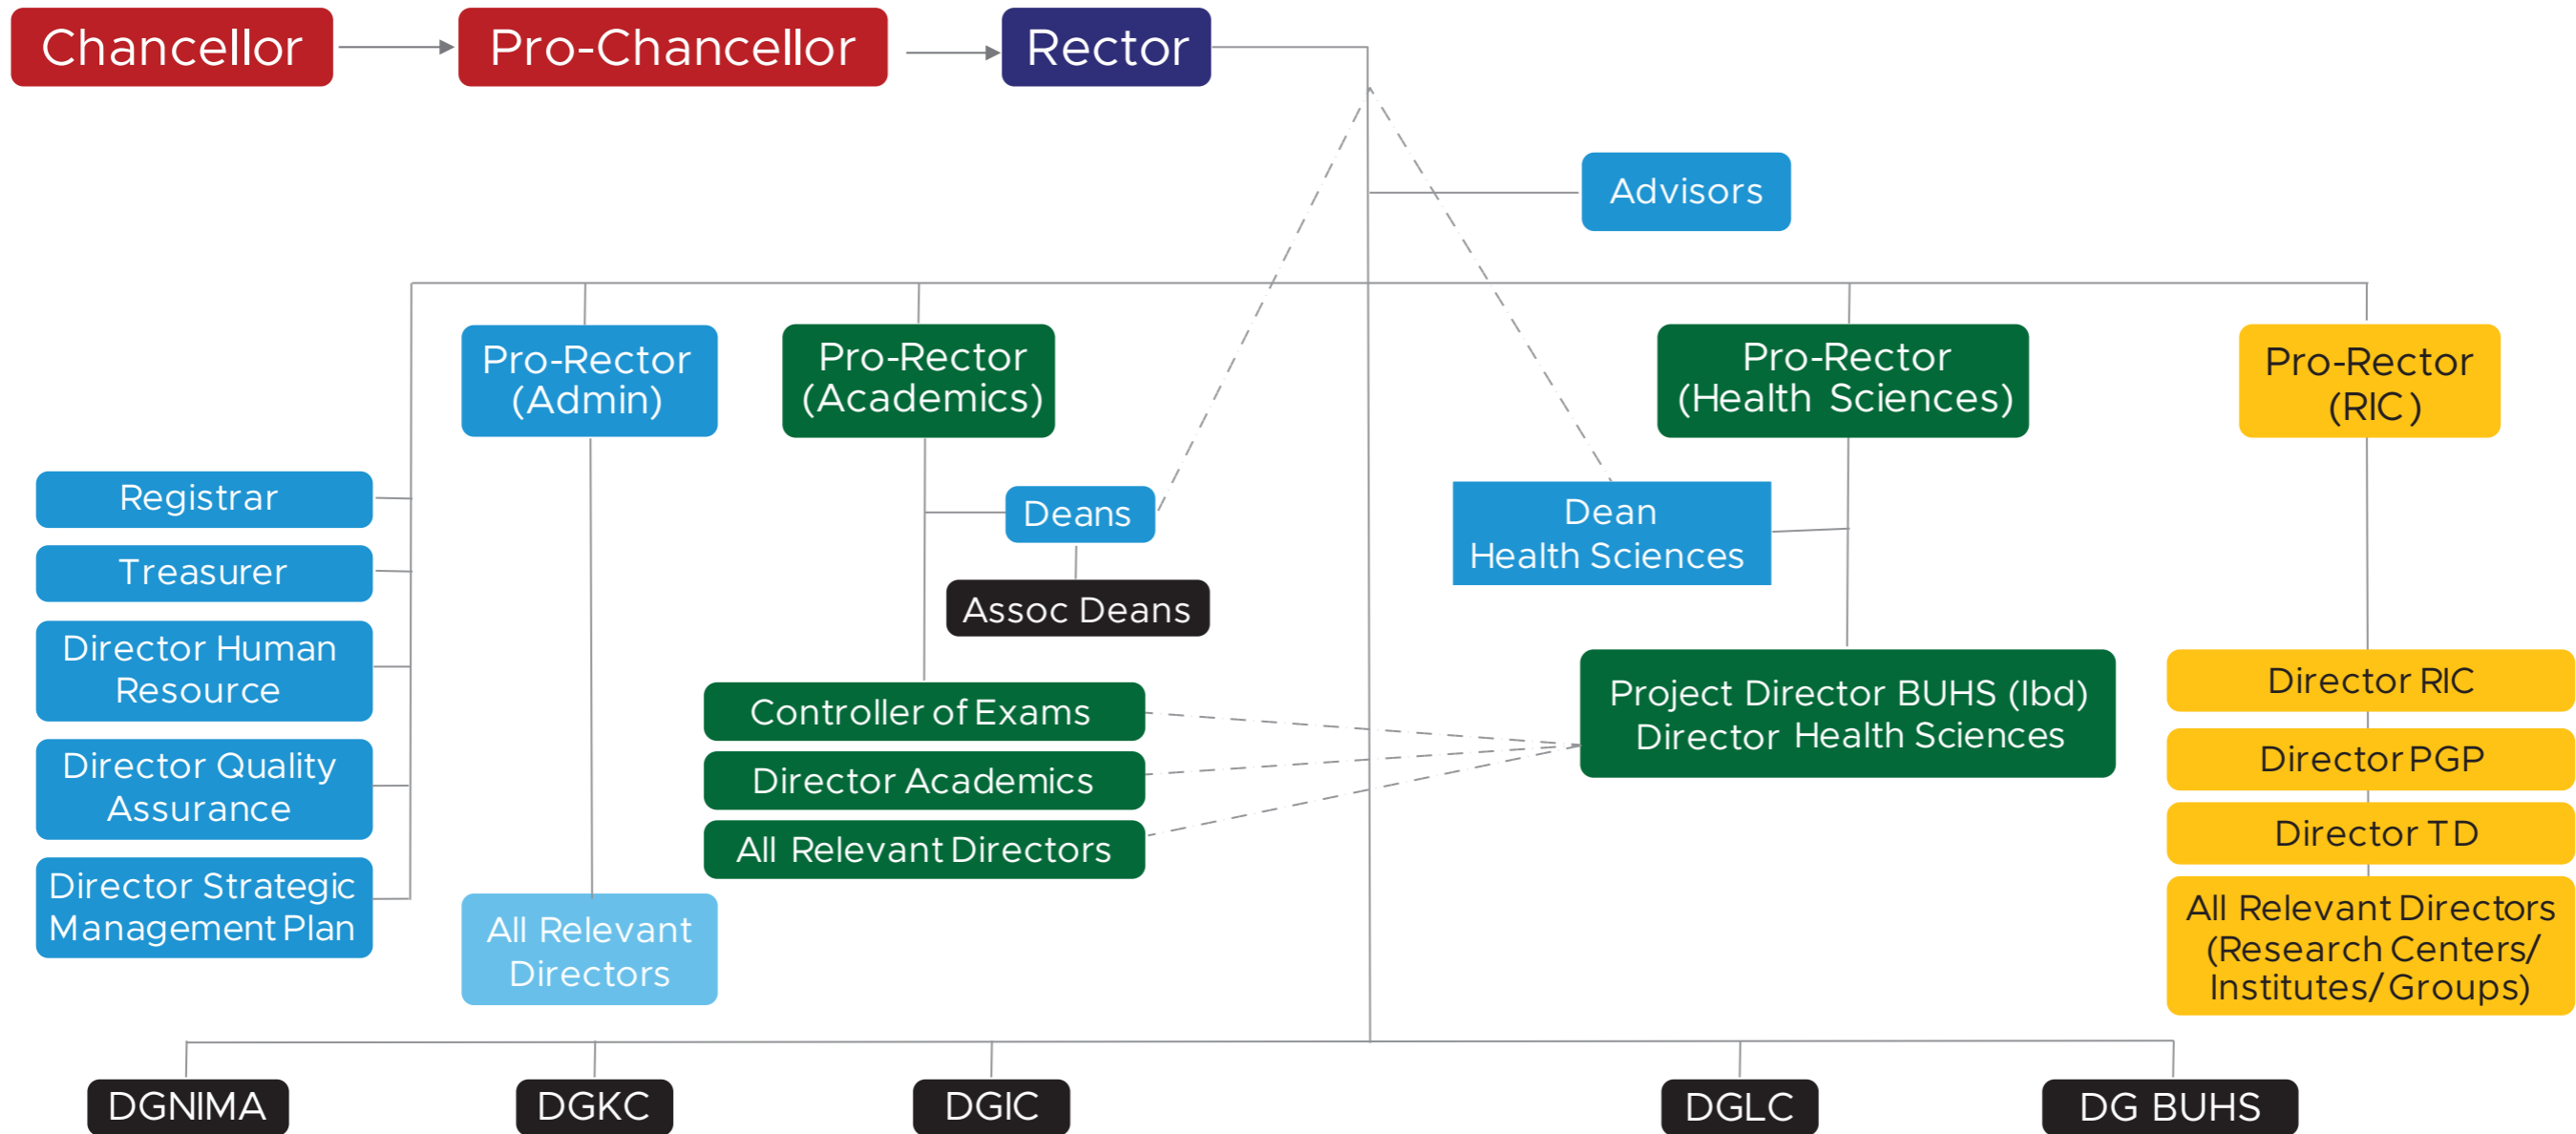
Chancellor

Pro-Chancellor

Rector

Advisors

Pro-Rector (Admin)

Pro-Rector (Academics)

Pro-Rector (Health Sciences)

Pro-Rector (RIC)

Registrar

Treasurer

Director Human Resource

Director Quality Assurance

Director Strategic Management Plan

All Relevant Directors

Deans

Assoc Deans

Controller of Exams

Director Academics

All Relevant Directors

Dean Health Sciences

Project Director BUHS (Ibd) Director Health Sciences

Director RIC

Director PGP

Director TD

All Relevant Directors (Research Centers/ Institutes/Groups)

DGNIMA

DGKC

DGIC

DGLC

DG BUHS